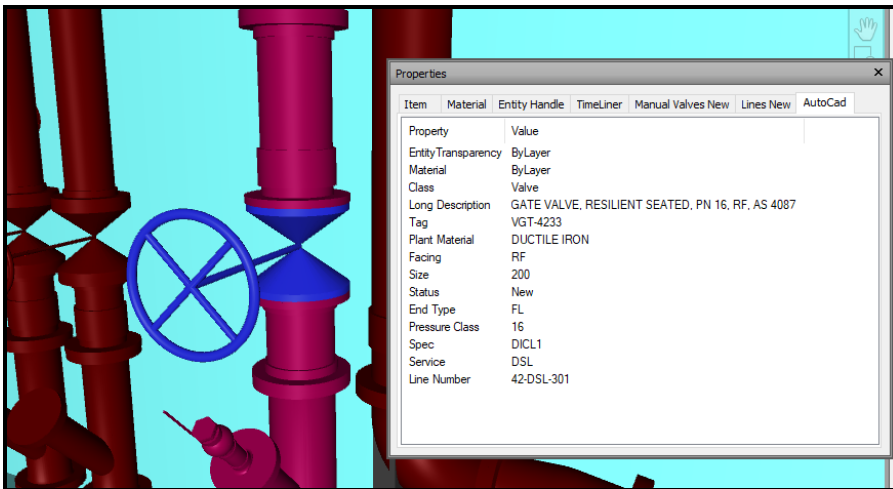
Properties

Item | Material | Entity Handle | TimeLiner | Manual Valves New | Lines New | AutoCad

| Property | Value |
|---|---|
| EntityTransparency | ByLayer |
| Material | ByLayer |
| Class | Valve |
| Long Description | GATE VALVE, RESILIENT SEATED, PN 16, RF, AS 4087 |
| Tag | VGT-4233 |
| Plant Material | DUCTILE IRON |
| Facing | RF |
| Size | 200 |
| Status | New |
| End Type | FL |
| Pressure Class | 16 |
| Spec | DICL1 |
| Service | DSL |
| Line Number | 42-DSL-301 |